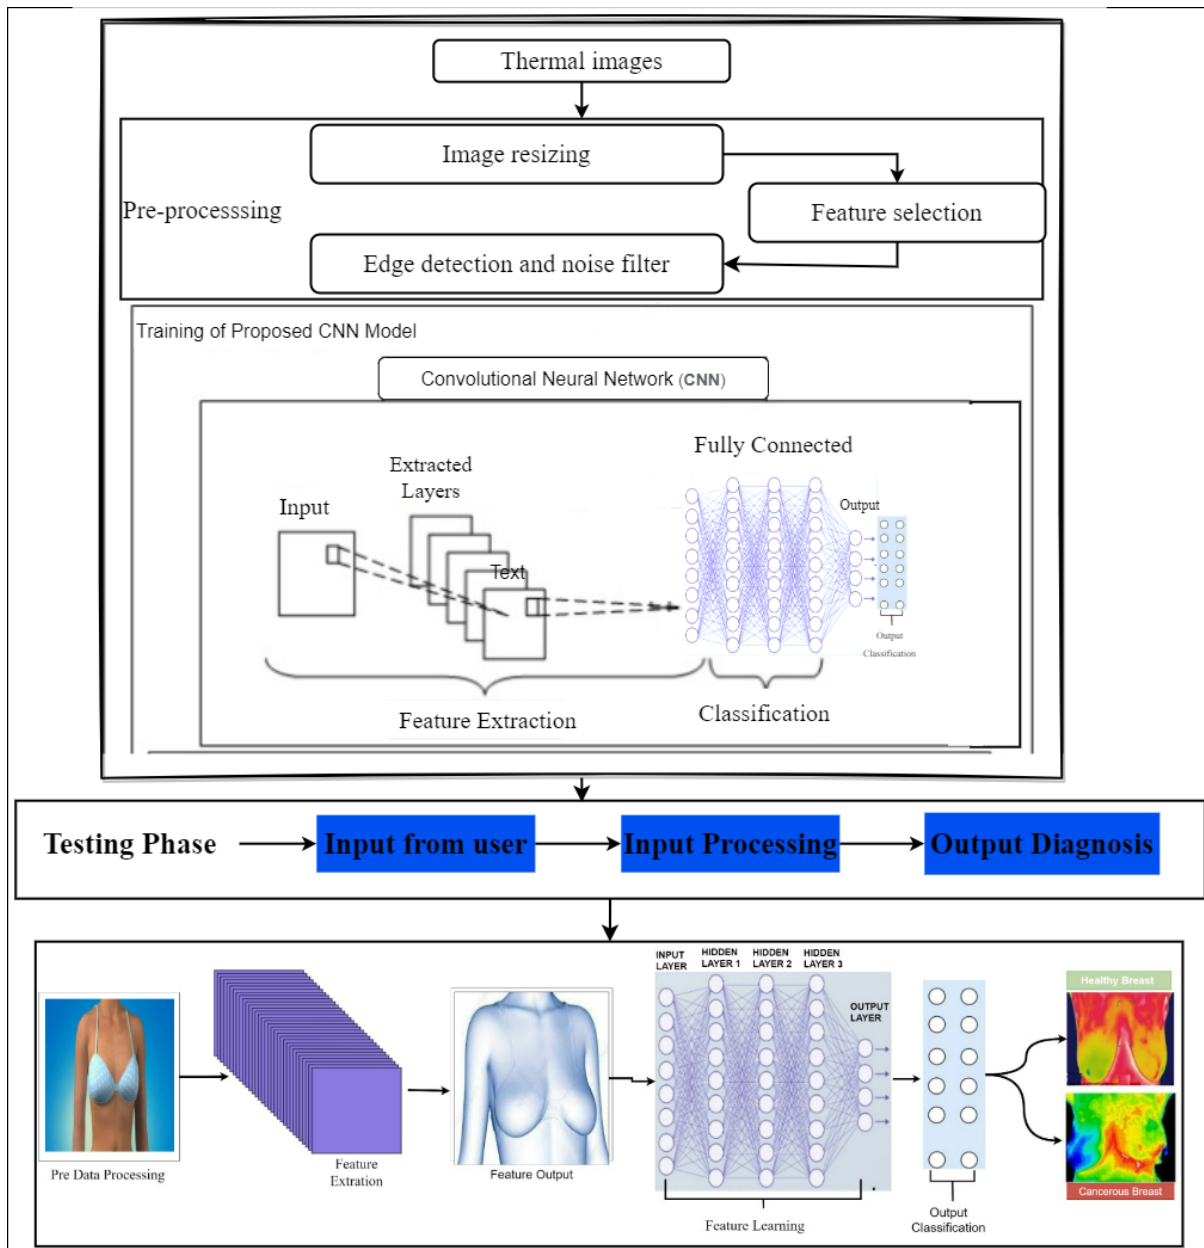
Thermal images

Image resizing

Pre-processsing

Feature selection

Edge detection and noise filter

Training of Proposed CNN Model

Convolutional Neural Network (CNN)

Fully Connected

Extracted Layers

Input

Text

Output

Output Classification

Feature Extraction

Classification

Testing Phase

Input from user

Input Processing

Output Diagnosis

INPUT LAYER

HIDDEN LAYER 1

HIDDEN LAYER 2

HIDDEN LAYER 3

OUTPUT LAYER

Healthy Breast

Pre Data Processing

Feature Extration

Feature Output

Feature Learning

Output Classification

Cancerous Breast